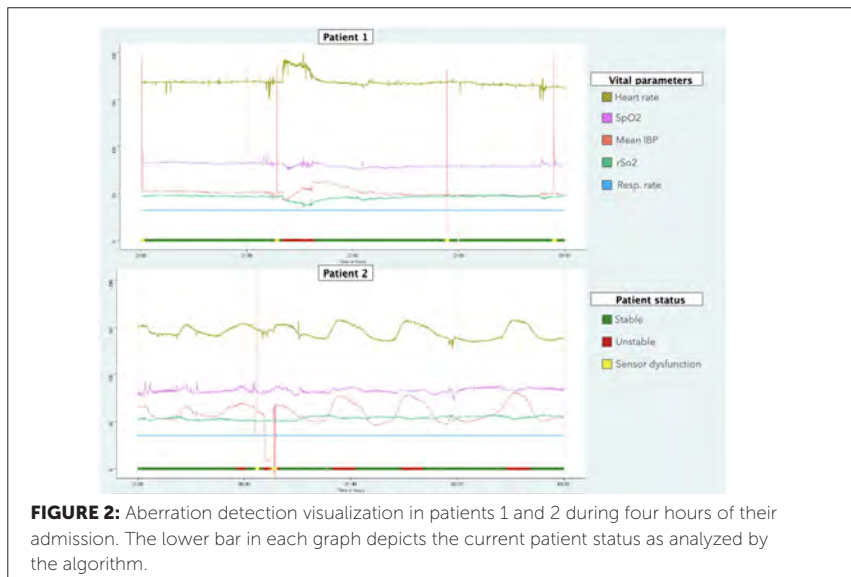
Patient 1

Vital parameters
Heart rate
SpO2
Mean IBP
rSo2
Resp. rate

Patient 2

Patient status
Stable
Unstable
Sensor dysfunction

**FIGURE 2:** Aberration detection visualization in patients 1 and 2 during four hours of their admission. The lower bar in each graph depicts the current patient status as analyzed by the algorithm.